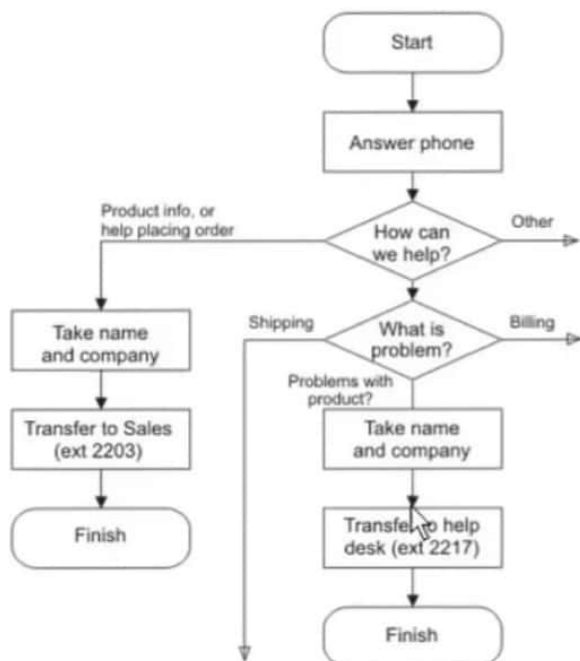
Start

Answer phone

Product info, or help placing order

How can we help?

Other

Take name and company

Shipping

What is problem?

Billing

Problems with product?

Transfer to Sales (ext 2203)

Take name and company

Finish

Transfer to help desk (ext 2217)

Finish